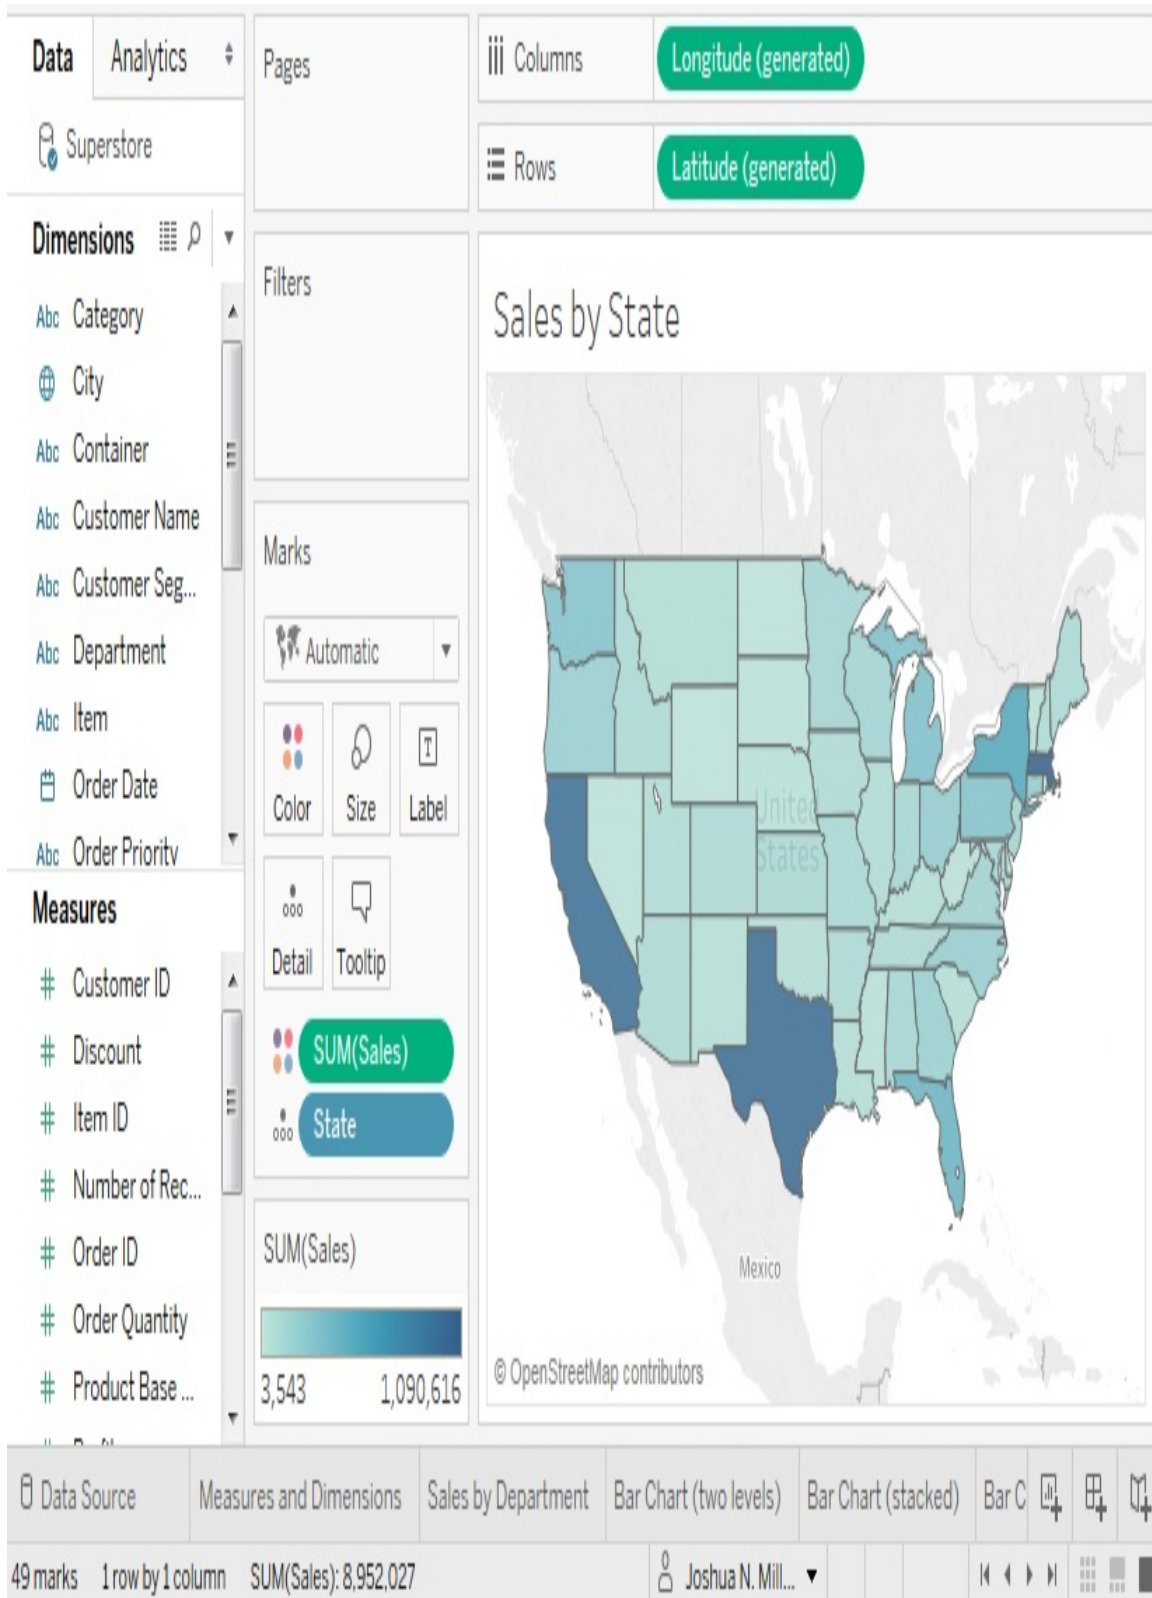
Data Analytics

Superstore

Dimensions

Abc Category
City
Abc Container
Abc Customer Name
Abc Customer Seg...
Abc Department
Abc Item
Order Date
Abc Order Priority

Measures

# Customer ID
# Discount
# Item ID
# Number of Rec...
# Order ID
# Order Quantity
# Product Base ...

Pages

Filters

Marks

Automatic

Color Size Label

Detail Tooltip

SUM(Sales)

State

SUM(Sales)

3,543 1,090,616

Columns Longitude (generated)

Rows Latitude (generated)

Sales by State

United States

Mexico

© OpenStreetMap contributors

Data Source | Measures and Dimensions | Sales by Department | Bar Chart (two levels) | Bar Chart (stacked) | Bar C

49 marks 1 row by 1 column SUM(Sales): 8,952,027 Joshua N. Mill...